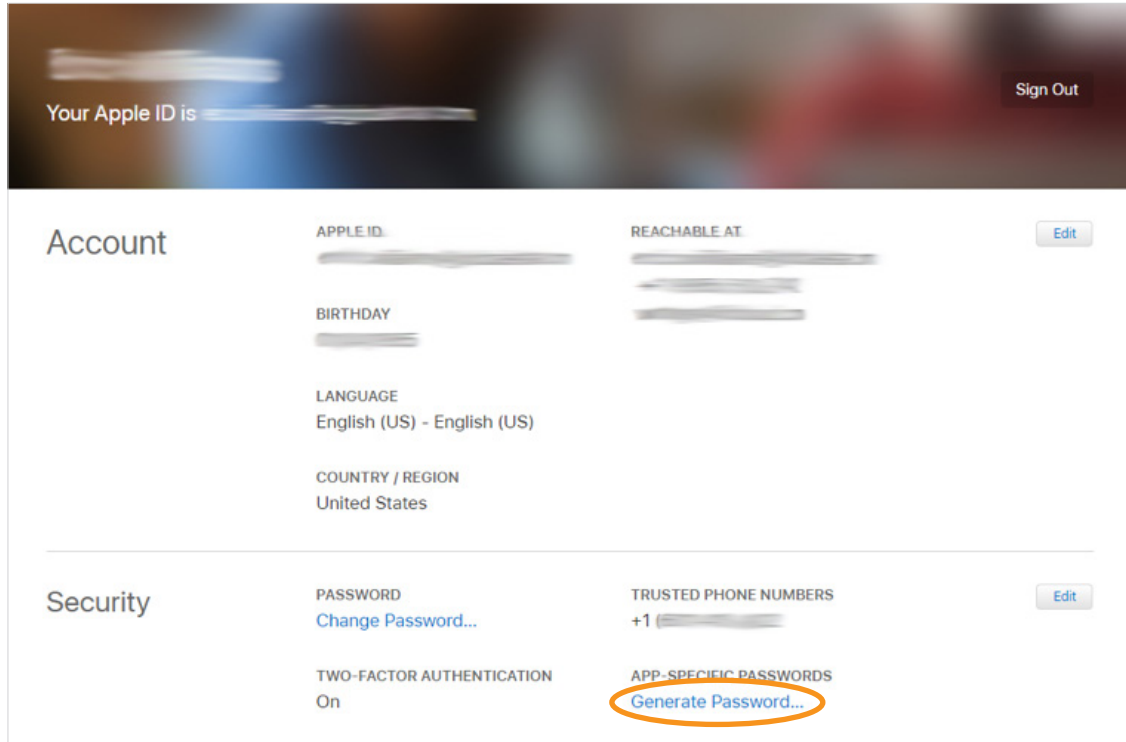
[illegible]

Your Apple ID is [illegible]

Sign Out

Account

APPLE ID
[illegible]

REACHABLE AT
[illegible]
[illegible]
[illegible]

Edit

BIRTHDAY
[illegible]

LANGUAGE
English (US) - English (US)

COUNTRY / REGION
United States

Security

PASSWORD
Change Password...

TRUSTED PHONE NUMBERS
+1 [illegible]

Edit

TWO-FACTOR AUTHENTICATION
On

APP-SPECIFIC PASSWORDS
Generate Password...